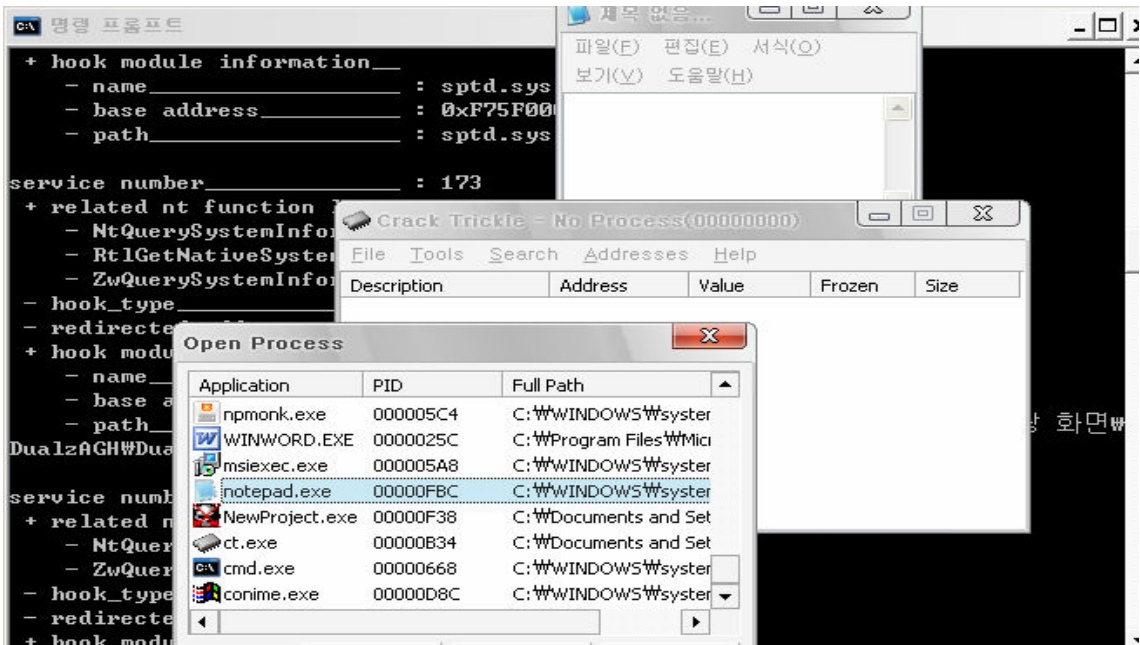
명령 프롬프트

+ hook module information__
 - name__________________ : sptd.sys
 - base address__________ : 0xF75F00
 - path__________________ : sptd.sys

service number______________ : 173
 + related nt function
 - NtQuerySystemInfor
 - RtlGetNativeSyster
 - ZwQuerySystemInfor
 - hook_type
 - redirecte
 + hook modu
 - name
 - base a
 - path
DualzAGH₩Dua

service numb
 + related n
 - NtQuer
 - ZwQuer
 - hook_type
 - redirecte
 + hook modu

제목 없음...
파일(F) 편집(E) 서식(O)
보기(V) 도움말(H)

Crack Trickle - No Process(00000000)
File Tools Search Addresses Help

| Description | Address | Value | Frozen | Size |
|---|---|---|---|---|

Open Process

| Application | PID | Full Path |
|---|---|---|
| npmonk.exe | 000005C4 | C:₩WINDOWS₩syster |
| WINWORD.EXE | 0000025C | C:₩Program Files₩Mici |
| msiexec.exe | 000005A8 | C:₩WINDOWS₩syster |
| notepad.exe | 00000FBC | C:₩WINDOWS₩syster |
| NewProject.exe | 00000F38 | C:₩Documents and Set |
| ct.exe | 00000B34 | C:₩Documents and Set |
| cmd.exe | 00000668 | C:₩WINDOWS₩syster |
| conime.exe | 00000D8C | C:₩WINDOWS₩syster |

화면₩